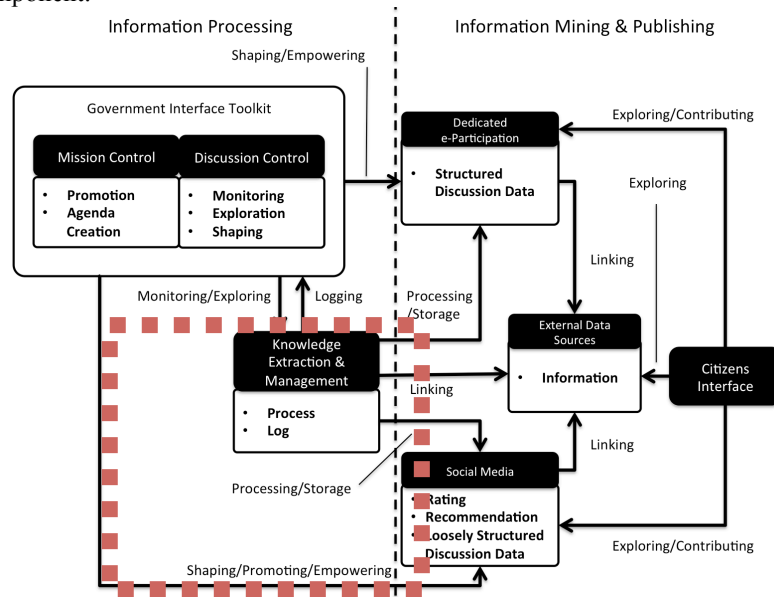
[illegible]

Information Processing

Information Mining & Publishing

Shaping/Empowering

Government Interface Toolkit

Mission Control

- Promotion
- Agenda Creation

Discussion Control

- Monitoring
- Exploration
- Shaping

Dedicated e-Participation

- Structured Discussion Data

Exploring/Contributing

Exploring

Linking

Monitoring/Exploring

Logging

Processing /Storage

External Data Sources

- Information

Knowledge Extraction & Management

- Process
- Log

Linking

Citizens Interface

Linking

Processing/Storage

Social Media

- Rating
- Recommendation
- Loosely Structured Discussion Data

Exploring/Contributing

Shaping/Promoting/Empowering